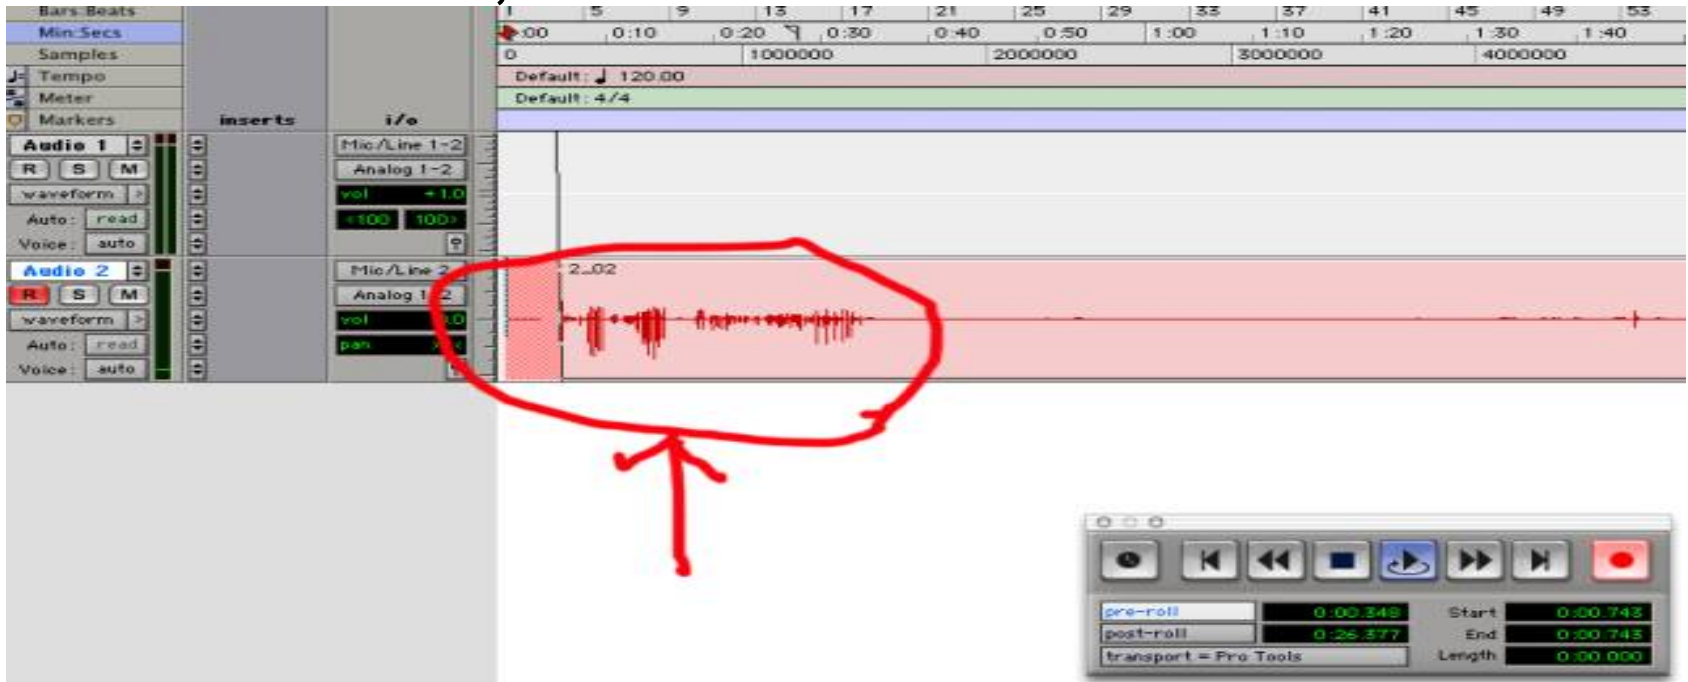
Bars:Beats
Min:Secs
Samples
Tempo
Meter
Markers
inserts
i/o

1 5 9 13 17 21 25 29 33 37 41 45 49 53
0:00 0:10 0:20 0:30 0:40 0:50 1:00 1:10 1:20 1:30 1:40
0 1000000 2000000 3000000 4000000
Default: ♩ 120.00
Default: 4/4

Audio 1
R S M
waveform
Auto: read
Voice: auto
Mic/Line 1-2
Analog 1-2
vol +1.0
<100 100>

Audio 2
R S M
waveform
Auto: read
Voice: auto
Mic/Line 2
Analog 1-2
vol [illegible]
pan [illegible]

2_02

pre-roll 0:00.340
post-roll 0:26.377
transport = Pro Tools
Start 0:00.743
End 0:00.743
Length 0:00.000